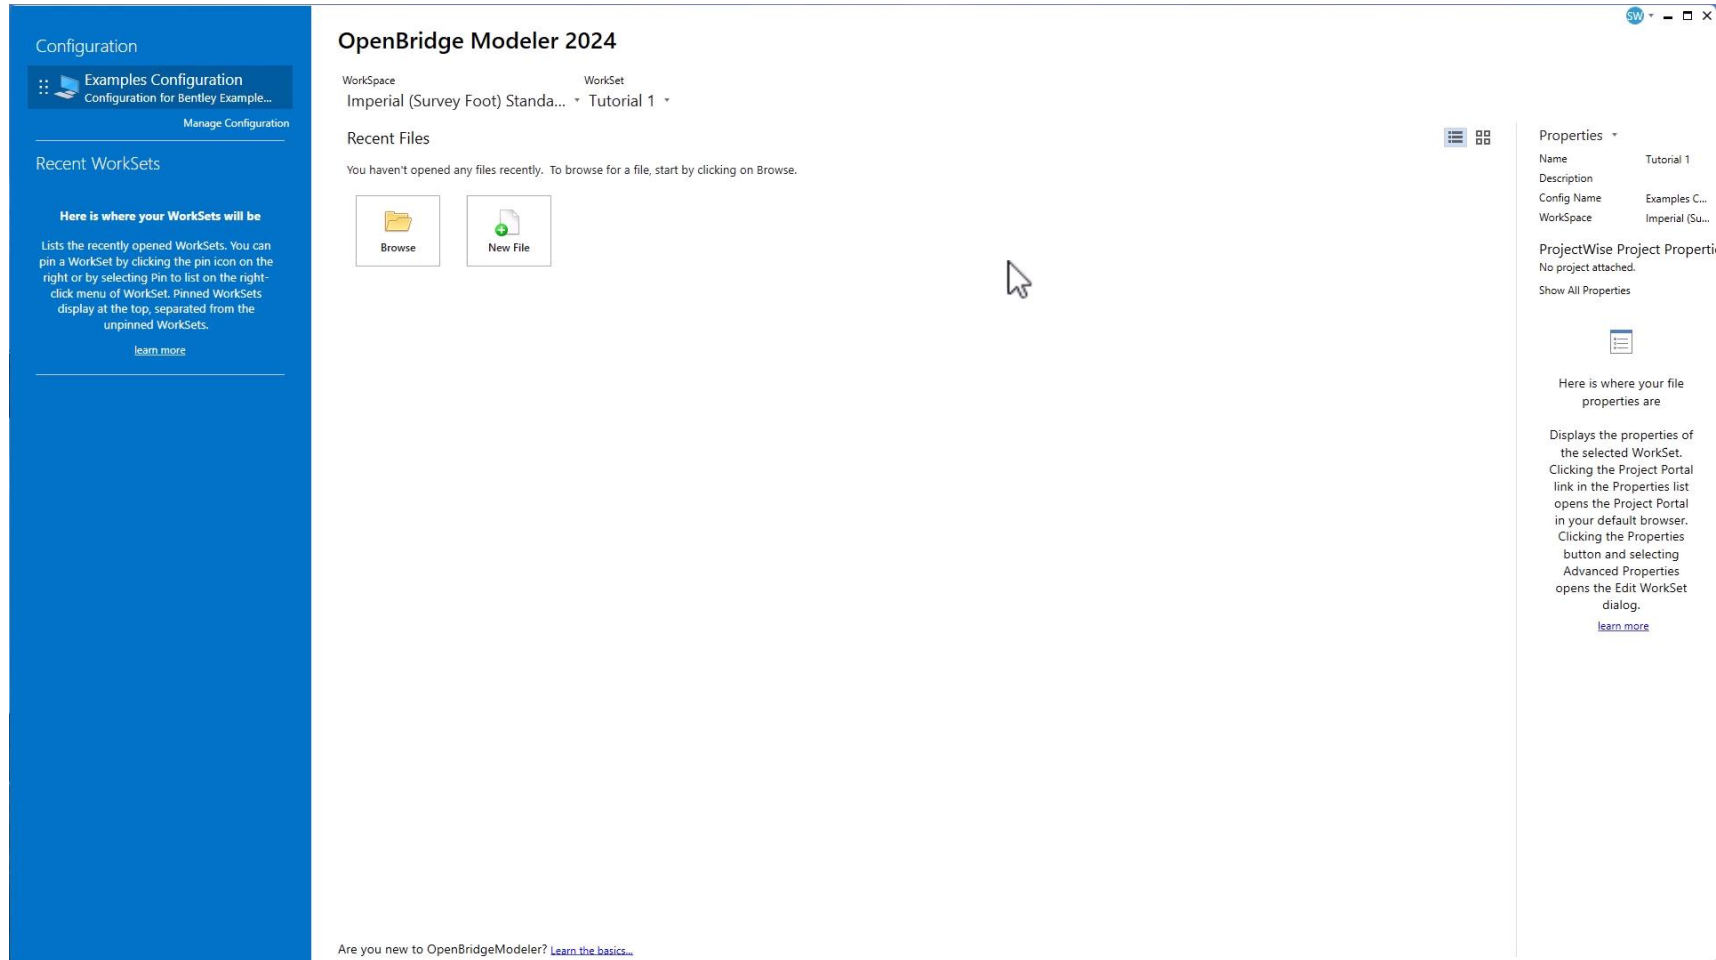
Configuration

Examples Configuration
Configuration for Bentley Example...

Manage Configuration

Recent WorkSets

Here is where your WorkSets will be

Lists the recently opened WorkSets. You can pin a WorkSet by clicking the pin icon on the right or by selecting Pin to list on the right-click menu of WorkSet. Pinned WorkSets display at the top, separated from the unpinned WorkSets.

learn more

SW

OpenBridge Modeler 2024

WorkSpace
Imperial (Survey Foot) Standa...

WorkSet
Tutorial 1

Recent Files

You haven't opened any files recently. To browse for a file, start by clicking on Browse.

Browse

New File

Are you new to OpenBridgeModeler? Learn the basics...

Properties

| Name | Tutorial 1 |
|---|---|
| Description | |
| Config Name | Examples C... |
| WorkSpace | Imperial (Su... |

ProjectWise Project Properti
No project attached.

Show All Properties

Here is where your file properties are

Displays the properties of the selected WorkSet. Clicking the Project Portal link in the Properties list opens the Project Portal in your default browser. Clicking the Properties button and selecting Advanced Properties opens the Edit WorkSet dialog.

learn more